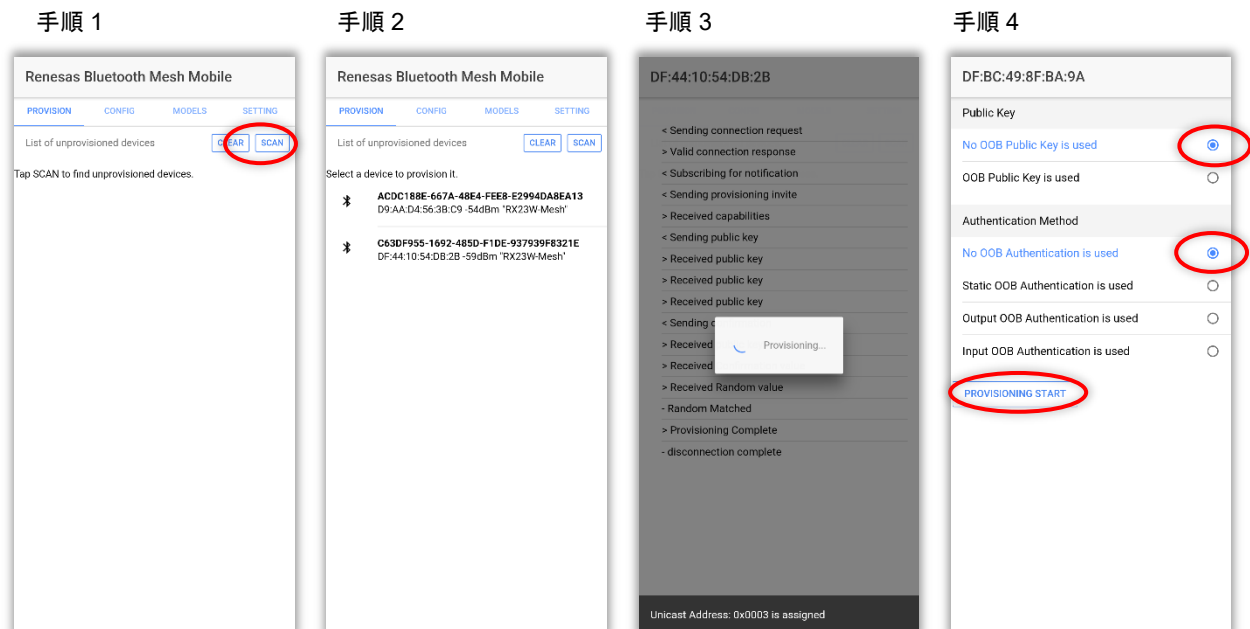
手順 1

Renesas Bluetooth Mesh Mobile

PROVISION CONFIG MODELS SETTING

List of unprovisioned devices CLEAR SCAN

Tap SCAN to find unprovisioned devices.

手順 2

Renesas Bluetooth Mesh Mobile

PROVISION CONFIG MODELS SETTING

List of unprovisioned devices CLEAR SCAN

Select a device to provision it.

ACDC188E-667A-48E4-FEE8-E2994DA8EA13
D9:AA:D4:56:3B:C9 -54dBm "RX23W-Mesh"

C63DF955-1692-485D-F1DE-937939F8321E
DF:44:10:54:DB:2B -59dBm "RX23W-Mesh"

手順 3

DF:44:10:54:DB:2B

< Sending connection request
> Valid connection response
< Subscribing for notification
< Sending provisioning invite
> Received capabilities
< Sending public key
> Received public key
> Received public key
> Received public key
< Sending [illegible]
> Received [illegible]
> Received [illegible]
> Received Random value
- Random Matched
> Provisioning Complete
- disconnection complete

Provisioning...

Unicast Address: 0x0003 is assigned

手順 4

DF:BC:49:8F:BA:9A

Public Key

No OOB Public Key is used

OOB Public Key is used

Authentication Method

No OOB Authentication is used

Static OOB Authentication is used

Output OOB Authentication is used

Input OOB Authentication is used

PROVISIONING START